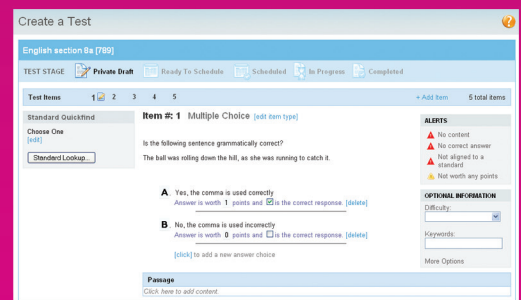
Create a Test

English section 8a [789]

TEST STAGE Private Draft Ready To Schedule Scheduled In Progress Completed

Test Items 1 2 3 4 5 + Add Item 5 total items

Standard Quickfind

Choose One
[edit]

Standard Lookup...

Item #: 1 Multiple Choice [edit item type]

Is the following sentence grammatically correct?

The ball was rolling down the hill, as she was running to catch it.

A. Yes, the comma is used correctly
Answer is worth 1 points and is the correct response. [delete]

B. No, the comma is used incorrectly
Answer is worth 0 points and is the correct response. [delete]

[click] to add a new answer choice

Passage
Click here to add content.

ALERTS
No content
No correct answer
Not aligned to a standard
Not worth any points

OPTIONAL INFORMATION
Difficulty:
Keywords:
More Options